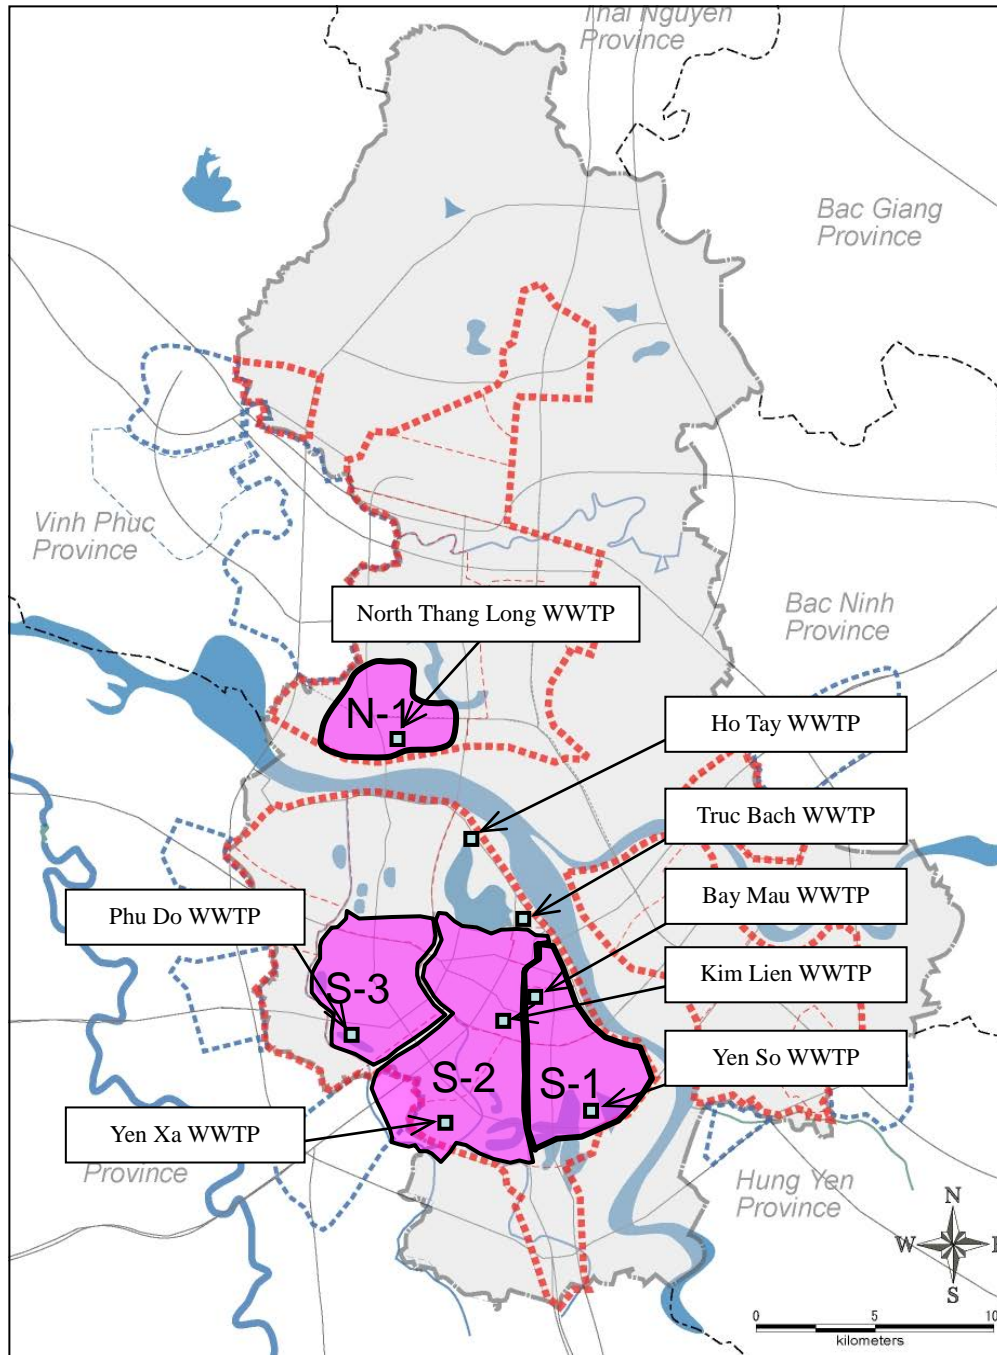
Thai Nguyen Province

Bac Giang Province

Vinh Phuc Province

Bac Ninh Province

North Thang Long WWTP

N-1

Ho Tay WWTP

Truc Bach WWTP

Bay Mau WWTP

Phu Do WWTP

S-3

Kim Lien WWTP

Yen So WWTP

S-2

S-1

Yen Xa WWTP

Province

Hung Yen Province

N
W
S

0 5 10
kilometers